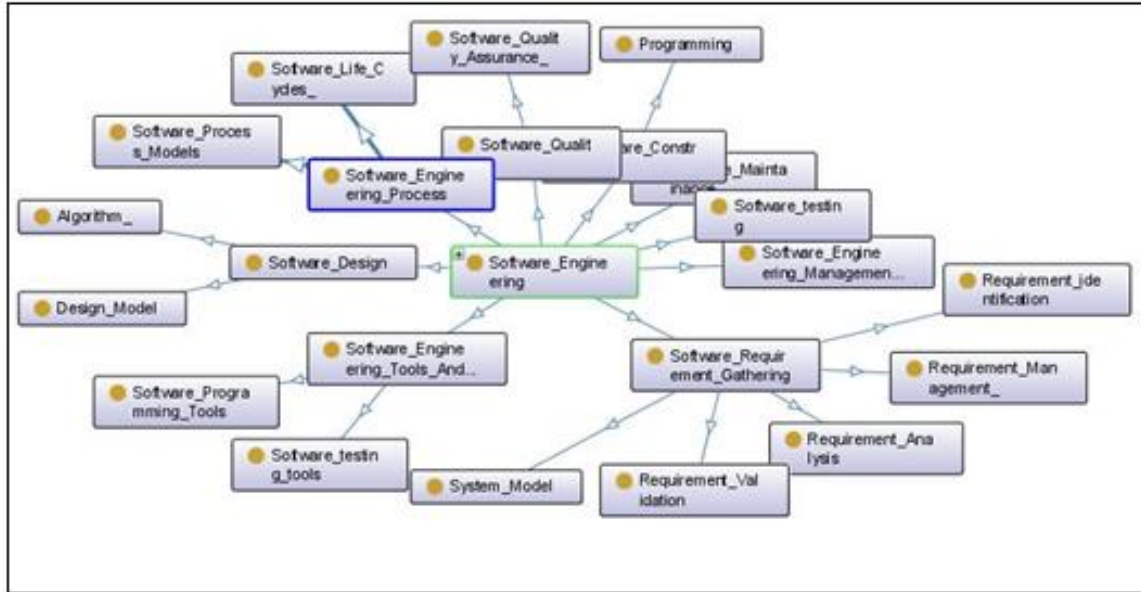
Software_Quality_Assurance_

Programming

Software_Life_Cycles_

Software_Process_Models

Software_Qualit

are_Constr

_Maintainace

Software_Engineering_Process

Software_testing

Algorithm_

Software_Design

Software_Engineering

Software_Engineering_Managemen...

Design_Model

Requirement_identification

Software_Engineering_Tools_And...

Software_Requirement_Gathering

Software_Programming_Tools

Requirement_Management_

Requirement_Analysis

Software_testing_tools

System_Model

Requirement_Validation